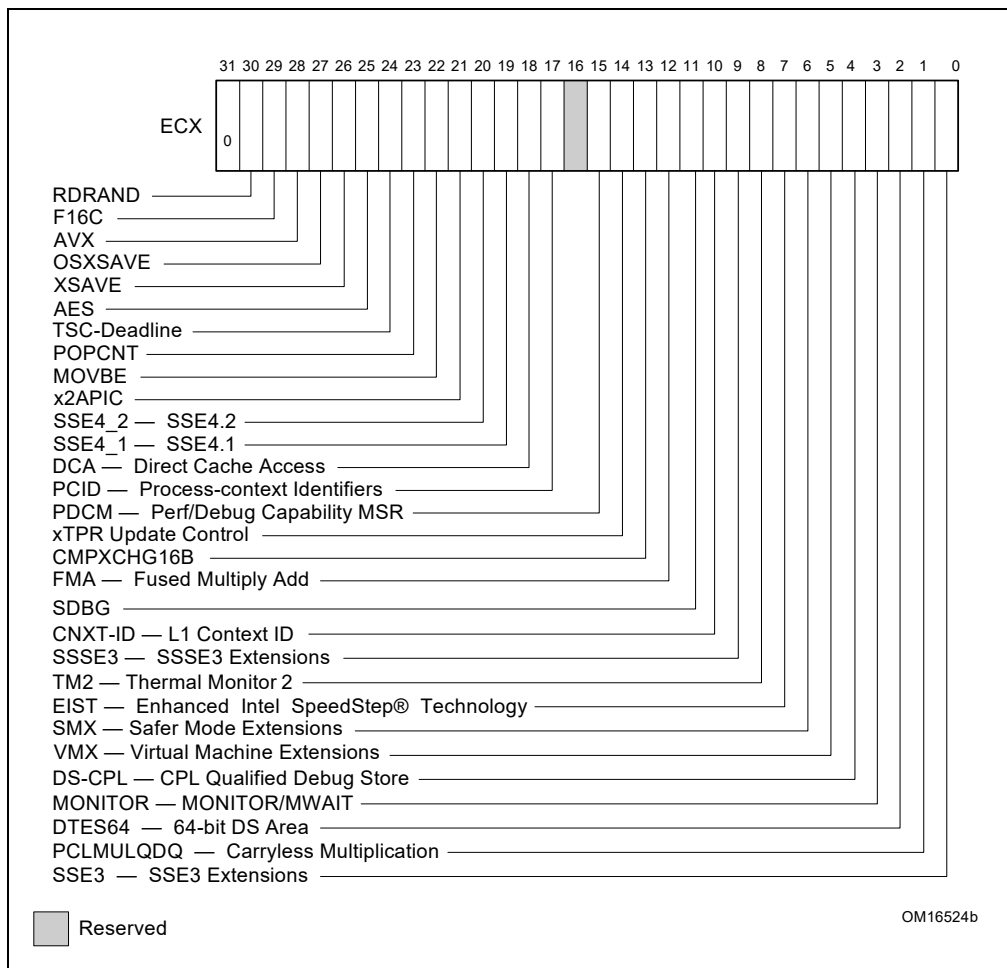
31 30 29 28 27 26 25 24 23 22 21 20 19 18 17 16 15 14 13 12 11 10 9 8 7 6 5 4 3 2 1 0

ECX

0

RDRAND
F16C
AVX
OSXSAVE
XSAVE
AES
TSC-Deadline
POPCNT
MOVBE
x2APIC
SSE4_2 — SSE4.2
SSE4_1 — SSE4.1
DCA — Direct Cache Access
PCID — Process-context Identifiers
PDCM — Perf/Debug Capability MSR
xTPR Update Control
CMPXCHG16B
FMA — Fused Multiply Add
SDBG
CNXT-ID — L1 Context ID
SSSE3 — SSSE3 Extensions
TM2 — Thermal Monitor 2
EIST — Enhanced Intel SpeedStep® Technology
SMX — Safer Mode Extensions
VMX — Virtual Machine Extensions
DS-CPL — CPL Qualified Debug Store
MONITOR — MONITOR/MWAIT
DTES64 — 64-bit DS Area
PCLMULQDQ — Carryless Multiplication
SSE3 — SSE3 Extensions

Reserved

OM16524b